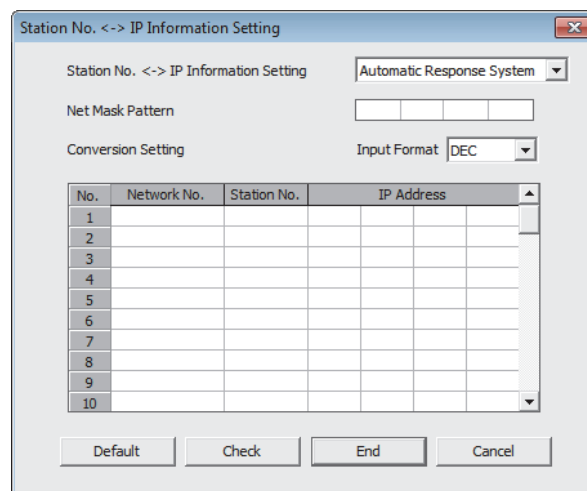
Station No. <-> IP Information Setting

Station No. <-> IP Information Setting
Automatic Response System

Net Mask Pattern

Conversion Setting
Input Format DEC

| No. | Network No. | Station No. | IP Address |
|---|---|---|---|
| 1 | | | |
| 2 | | | |
| 3 | | | |
| 4 | | | |
| 5 | | | |
| 6 | | | |
| 7 | | | |
| 8 | | | |
| 9 | | | |
| 10 | | | |

Default
Check
End
Cancel